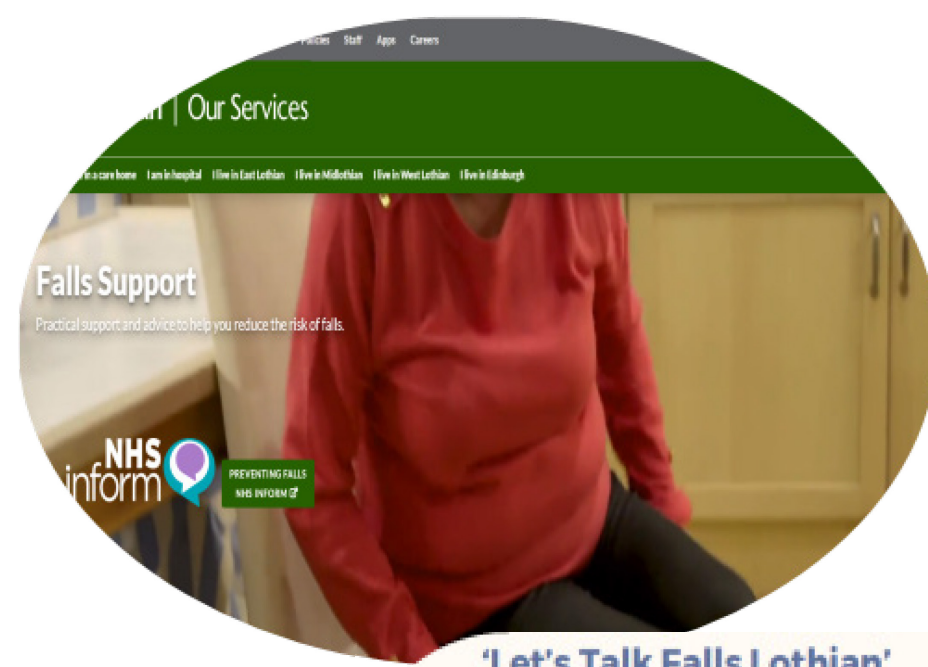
Policies Staff Apps Careers

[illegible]ian | Our Services

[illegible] in a care home I am in hospital I live in East Lothian I live in Midlothian I live in West Lothian I live in Edinburgh

Falls Support

Practical support and advice to help you reduce the risk of falls.

NHS inform

PREVENTING FALLS NHS INFORM

'Let's Talk Falls Lothian'